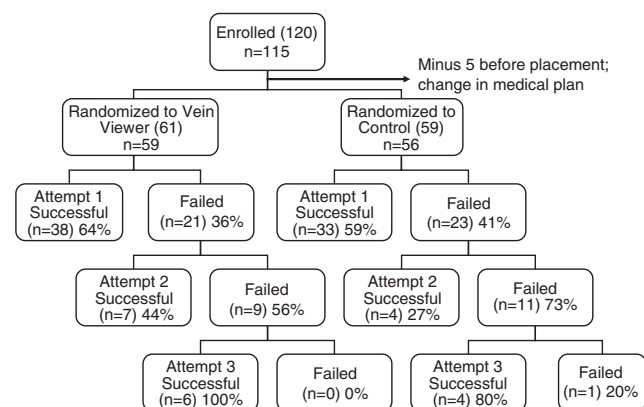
Enrolled (120)
n=115

Minus 5 before placement; change in medical plan

Randomized to Vein Viewer (61)
n=59

Randomized to Control (59)
n=56

Attempt 1 Successful (n=38) 64%

Failed (n=21) 36%

Attempt 1 Successful (n=33) 59%

Failed (n=23) 41%

Attempt 2 Successful (n=7) 44%

Failed (n=9) 56%

Attempt 2 Successful (n=4) 27%

Failed (n=11) 73%

Attempt 3 Successful (n=6) 100%

Failed (n=0) 0%

Attempt 3 Successful (n=4) 80%

Failed (n=1) 20%